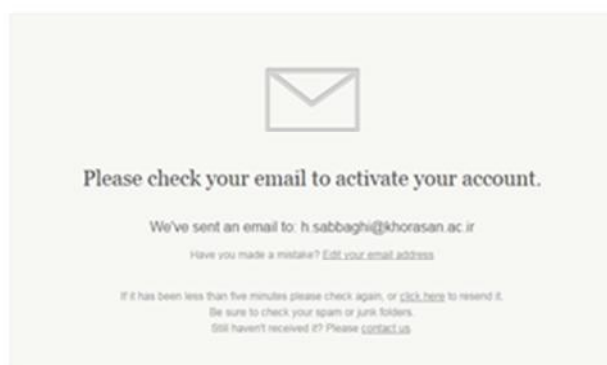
Please check your email to activate your account.

We've sent an email to: h.sabbaghi@khorasan.ac.ir

Have you made a mistake? Edit your email address

If it has been less than five minutes please check again, or click here to resend it.
Be sure to check your spam or junk folders.
Still haven't received it? Please contact us